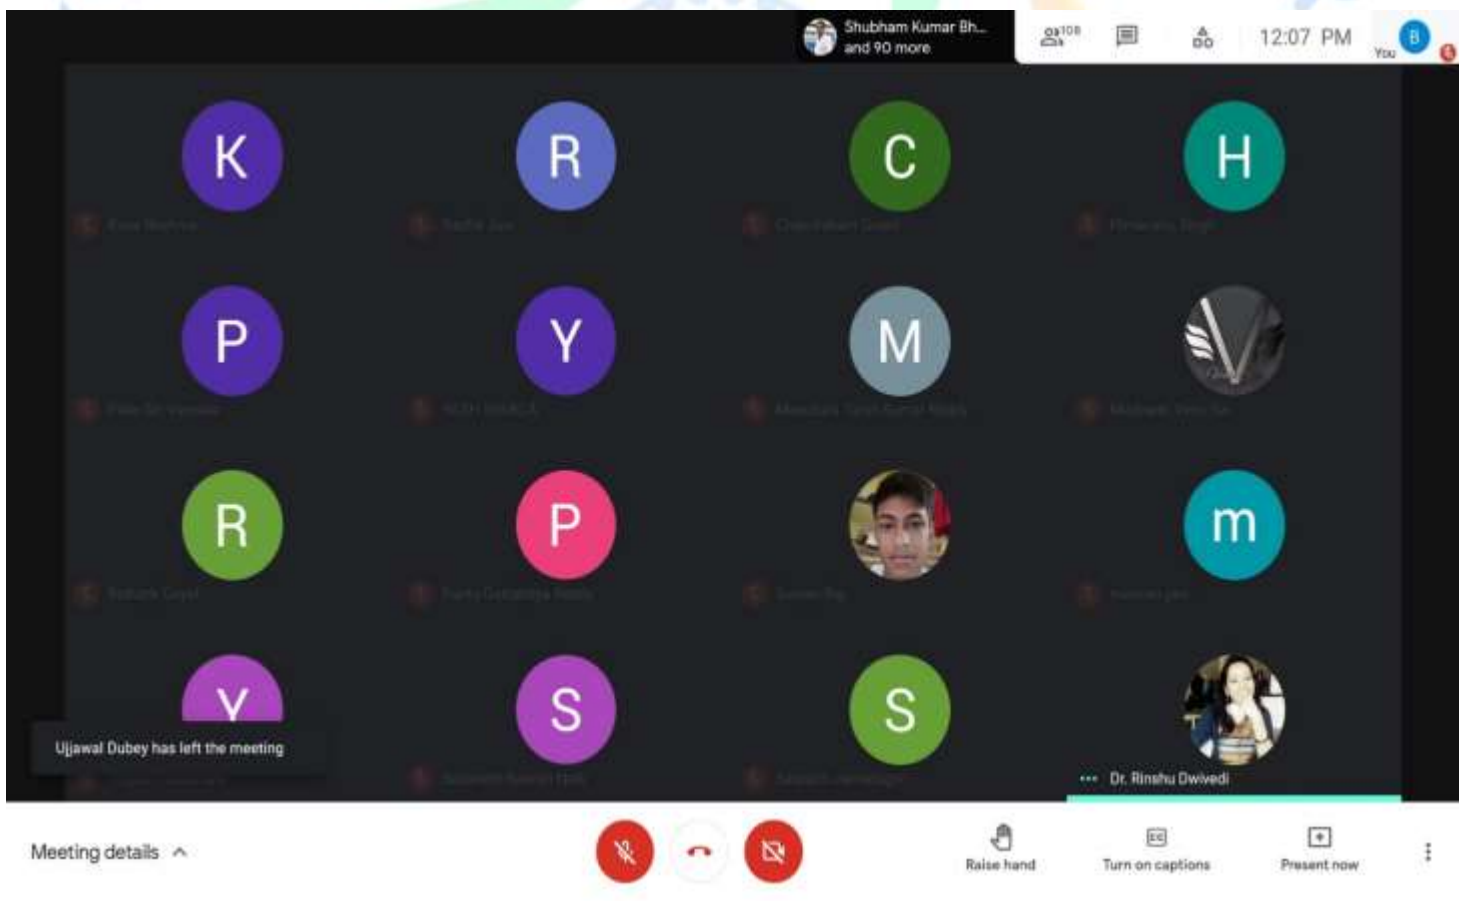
Shubham Kumar Bh...
and 90 more

108

12:07 PM

B
You

K

R

C

H

P

Y

M

R

P

m

Y

S

S

Ujjawal Dubey has left the meeting

Dr. Rinshu Dwivedi

Meeting details

Raise hand

Turn on captions

Present now